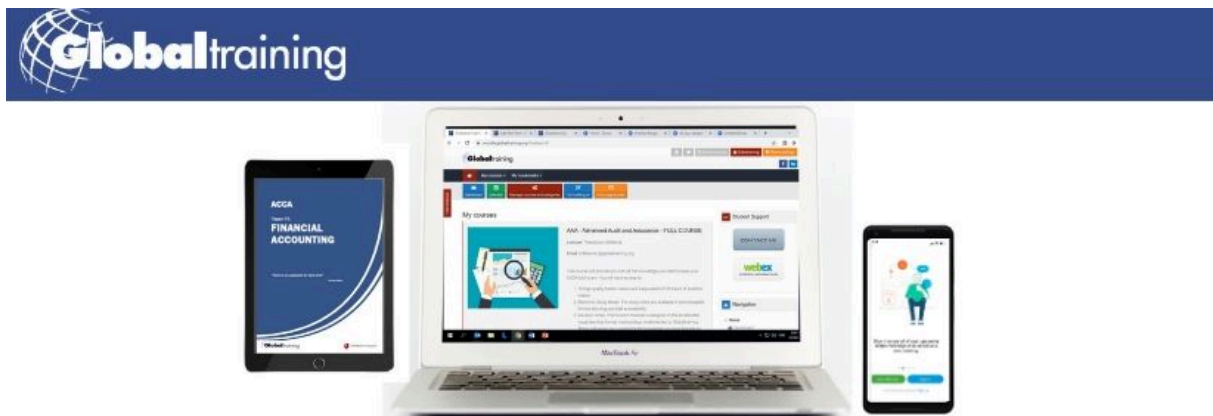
Globaltraining

ACCA
Paper F3
FINANCIAL ACCOUNTING

Globaltraining

Globaltraining

My courses

AAA - Advanced Audit and Assurance - FULL COURSE

Student Support

CONTACT US

webex

Navigation

MacBook Air